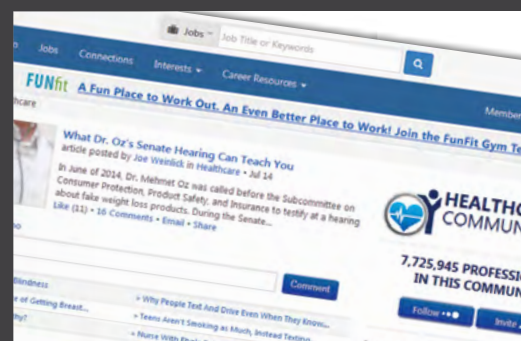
Jobs ▾ Job Title or Keywords

Jobs Connections Interests ▾ Career Resources ▾

FUNfit A Fun Place to Work Out. An Even Better Place to Work! Join the FunFit Gym Te

Member

hcare

What Dr. Oz's Senate Hearing Can Teach You

article posted by Joe Weinlick in Healthcare • Jul 14

In June of 2014, Dr. Mehmet Oz was called before the Subcommittee on Consumer Protection, Product Safety, and Insurance to testify at a hearing about fake weight loss products. During the Senate...

Like (11) • 16 Comments • Email • Share

HEALTHC COMMUN

7,725,945 PROFESSI IN THIS COMMUN

Follow

Invite

Comment

Blindness

of Getting Breast...

thy?

» Why People Text And Drive Even When They Know...

» Teens Aren't Smoking as Much, Instead Texting...

» Nurse With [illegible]